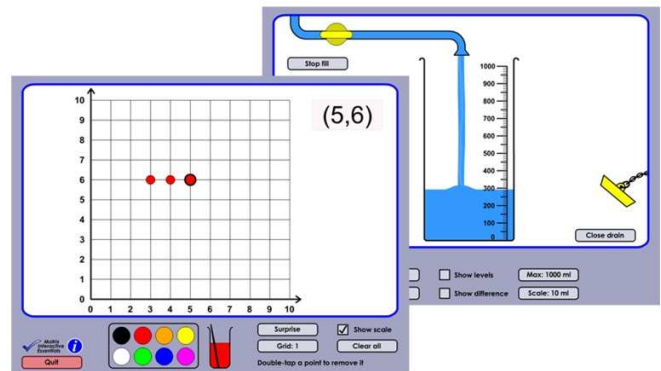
Stop fill

1000
900
800
700
600
500
400
300
200
100
0

Close drain

Show levels
Max: 1000 ml
Show difference
Scale: 10 ml

10
9
8
7
6
5
4
3
2
1
0
0 1 2 3 4 5 6 7 8 9 10

(5,6)

Maths Interactive Essentials
Quit
Surprise
Show scale
Grid: 1
Clear all
Double-tap a point to remove it